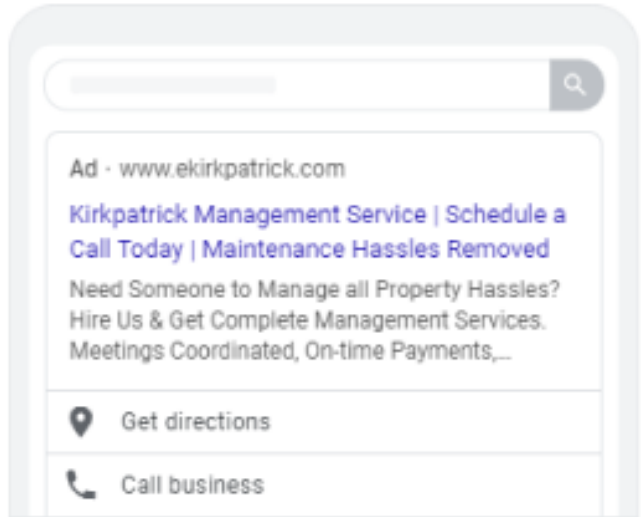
Ad · www.ekirkpatrick.com

Kirkpatrick Management Service | Schedule a Call Today | Maintenance Hassles Removed

Need Someone to Manage all Property Hassles? Hire Us & Get Complete Management Services. Meetings Coordinated, On-time Payments,...

Get directions

Call business